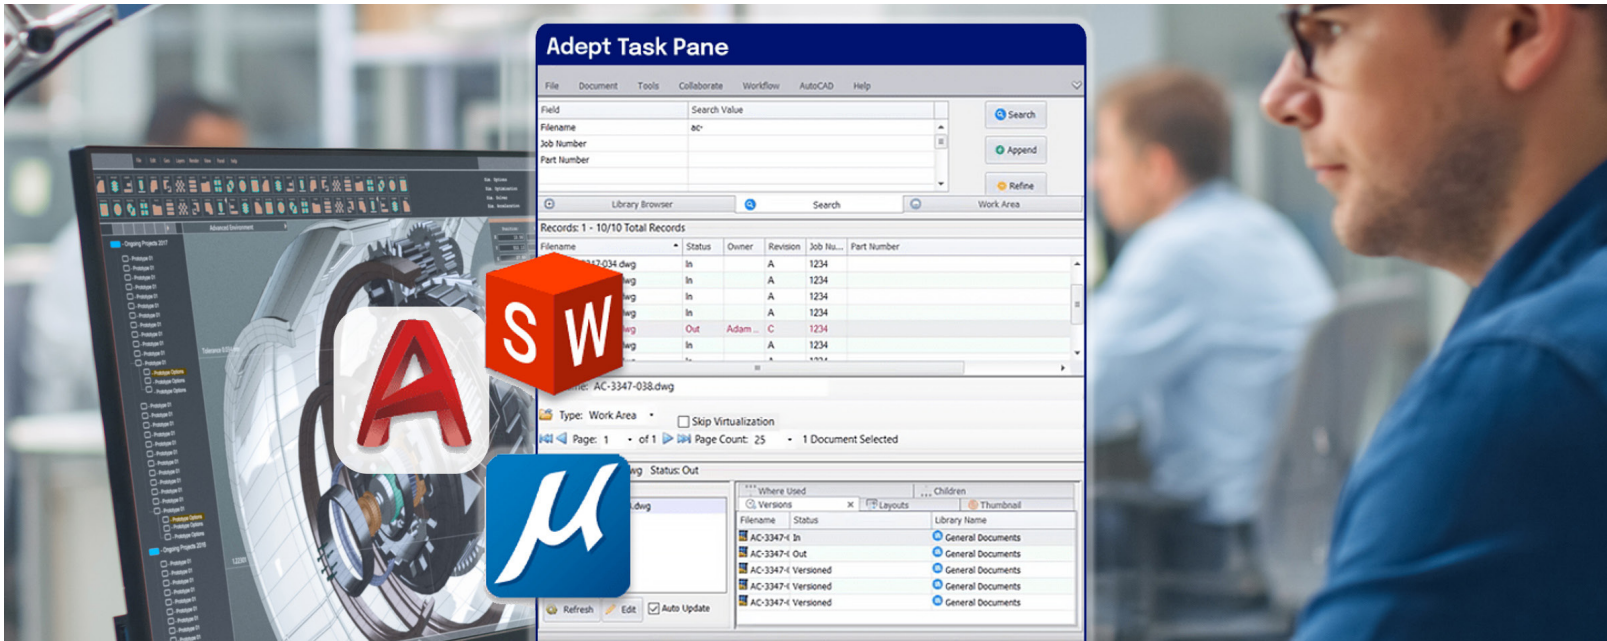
Adept Task Pane

File Document Tools Collaborate Workflow AutoCAD Help

| Field | Search Value |
|---|---|
| Filename | ac* |
| Job Number | |
| Part Number | |

Search
Append
Refine

Library Browser Search Work Area

Records: 1 - 10/10 Total Records

| Filename | Status | Owner | Revision | Job Nu... | Part Number |
|---|---|---|---|---|---|
| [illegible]47-034.dwg | In | | A | 1234 | |
| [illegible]wg | In | | A | 1234 | |
| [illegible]wg | In | | A | 1234 | |
| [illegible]wg | In | | A | 1234 | |
| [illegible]wg | Out | Adam... | C | 1234 | |
| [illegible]wg | In | | A | 1234 | |

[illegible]me: AC-3347-038.dwg

Type: Work Area Skip Virtualization

Page: 1 of 1 Page Count: 25 1 Document Selected

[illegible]wg Status: Out

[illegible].dwg

Where Used Children
Versions Layouts Thumbnail

| Filename | Status | Library Name |
|---|---|---|
| AC-3347-( | In | General Documents |
| AC-3347-( | Out | General Documents |
| AC-3347-( | Versioned | General Documents |
| AC-3347-( | Versioned | General Documents |
| AC-3347-( | Versioned | General Documents |

Refresh Edit Auto Update

S W
A
μ